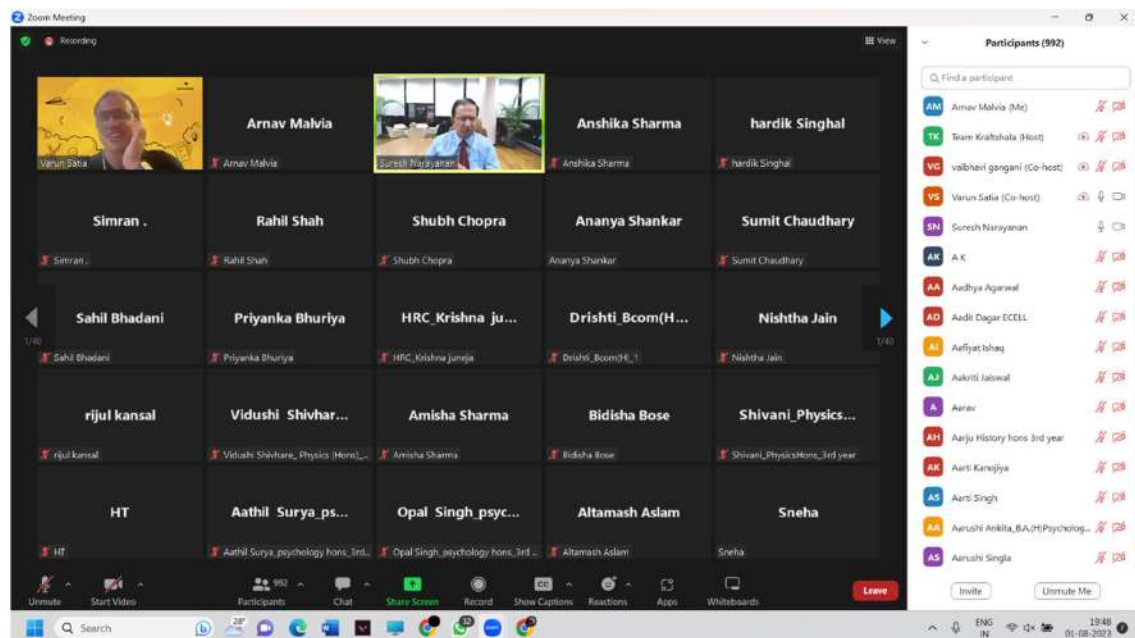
Zoom Meeting

Recording

View

Varun Satia

Arnav Malvia
Arnav Malvia

Suresh Narayanan

Anshika Sharma
Anshika Sharma

hardik Singhal
hardik Singhal

Simran .
Simran .

Rahil Shah
Rahil Shah

Shubh Chopra
Shubh Chopra

Ananya Shankar
Ananya Shankar

Sumit Chaudhary
Sumit Chaudhary

Sahil Bhadani
Sahil Bhadani

Priyanka Bhuriya
Priyanka Bhuriya

HRC_Krishna ju...
HRC_Krishna juneja

Drishti_Bcom(H...
Drishti_Bcom(H)_1

Nishtha Jain
Nishtha Jain

1/40

1/40

rijul kansal
rijul kansal

Vidushi Shivhar...
Vidushi Shivhare_ Physics (Hons)_...

Amisha Sharma
Amisha Sharma

Bidisha Bose
Bidisha Bose

Shivani_Physics...
Shivani_PhysicsHons_3rd year

HT
HT

Aathil Surya_ps...
Aathil Surya_psychology hons_3rd...

Opal Singh_psyc...
Opal Singh_psychology hons_3rd...

Altamash Aslam
Altamash Aslam

Sneha
Sneha

Unmute
Start Video
992
Participants
Chat
Share Screen
Record
CC
Show Captions
Reactions
Apps
Whiteboards
Leave

Participants (992)

Find a participant

AM Arnav Malvia (Me)
TK Team Kraftshala (Host)
VG vaibhavi gangani (Co-host)
VS Varun Satia (Co-host)
SN Suresh Narayanan
AK A K
AA Aadhya Agarwal
AD Aadit Dagar ECELL
AI Aafiyat Ishaq
AJ Aakriti Jaiswal
A Aarav
AH Aarju History hons 3rd year
AK Aarti Kanojiya
AS Aarti Singh
AA Aarushi Ankita_B.A.(H)Psycholog...
AS Aarushi Singla

Invite
Unmute Me

Search
28°
ENG IN
19:48
01-08-2023